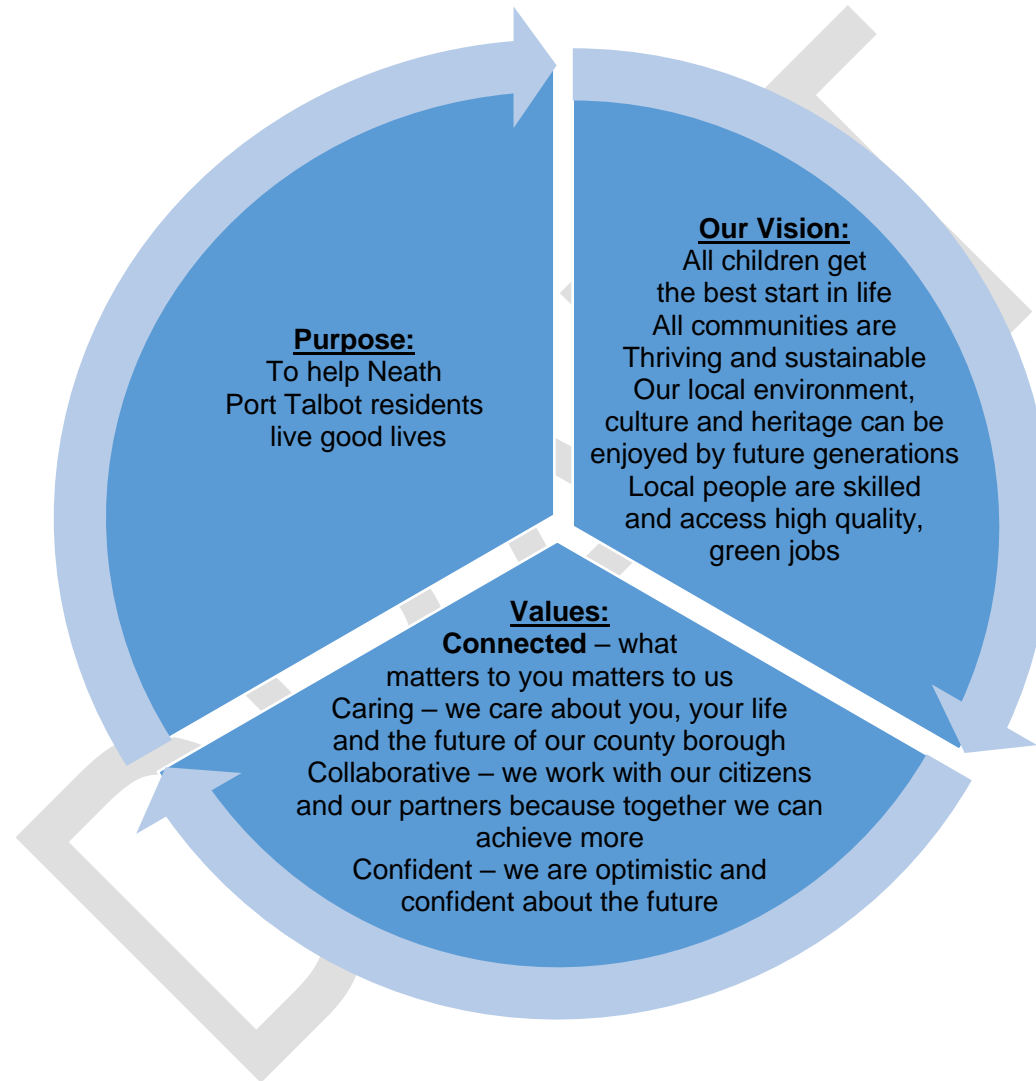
Purpose:
To help Neath Port Talbot residents live good lives

Our Vision:
All children get the best start in life
All communities are Thriving and sustainable
Our local environment, culture and heritage can be enjoyed by future generations
Local people are skilled and access high quality, green jobs

Values:
Connected – what matters to you matters to us
Caring – we care about you, your life and the future of our county borough
Collaborative – we work with our citizens and our partners because together we can achieve more
Confident – we are optimistic and confident about the future